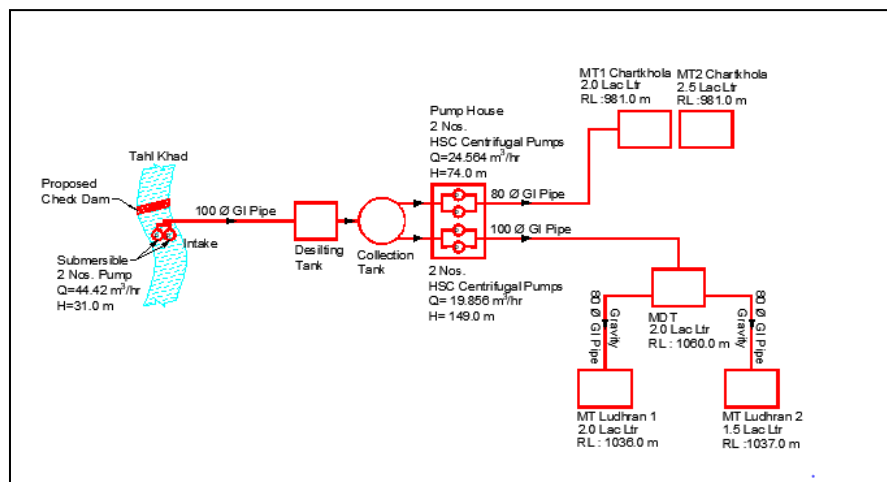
MT1 Chartkhola
2.0 Lac Ltr
RL : 981.0 m

MT2 Chartkhola
2.5 Lac Ltr
RL : 981.0 m

Pump House
2 Nos.
HSC Centrifugal Pumps
Q=24.564 $m^3$/hr
H=74.0 m

Tahl Khad

Proposed
Check Dam

100 Ø GI Pipe

80 Ø GI Pipe

100 Ø GI Pipe

Intake

Submersible
2 Nos. Pump
Q=44.42 $m^3$/hr
H=31.0 m

Desilting
Tank

Collection
Tank

2 Nos.
HSC Centrifugal Pumps
Q= 19.856 $m^3$/hr
H= 149.0 m

80 Ø GI Pipe
Gravity

MDT
2.0 Lac Ltr
RL : 1060.0 m

Gravity
80 Ø GI Pipe

MT Ludhran 1
2.0 Lac Ltr
RL : 1036.0 m

MT Ludhran 2
1.5 Lac Ltr
RL : 1037.0 m